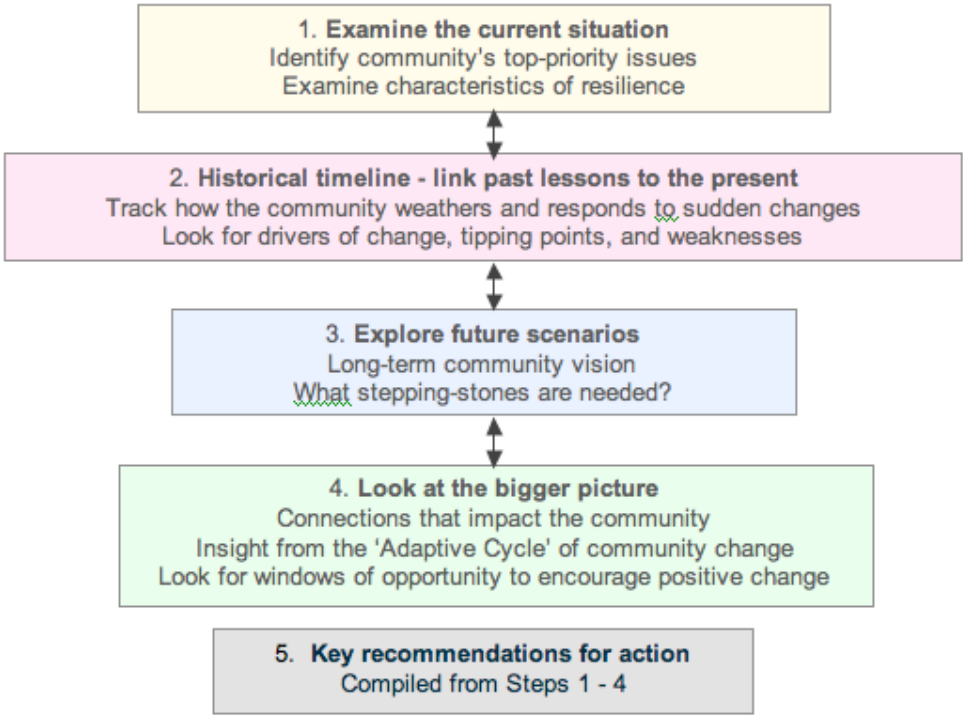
1. **Examine the current situation**
Identify community's top-priority issues
Examine characteristics of resilience

2. **Historical timeline - link past lessons to the present**
Track how the community weathers and responds to sudden changes
Look for drivers of change, tipping points, and weaknesses

3. **Explore future scenarios**
Long-term community vision
What stepping-stones are needed?

4. **Look at the bigger picture**
Connections that impact the community
Insight from the 'Adaptive Cycle' of community change
Look for windows of opportunity to encourage positive change

5. **Key recommendations for action**
Compiled from Steps 1 - 4